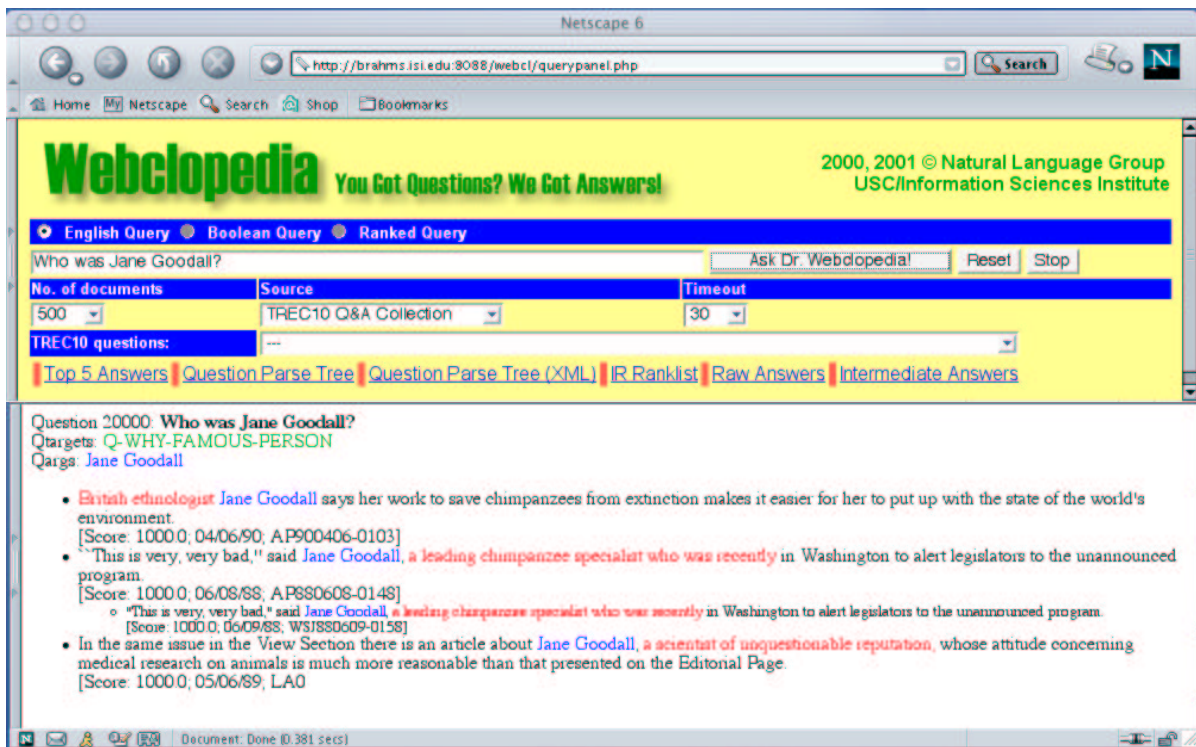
Netscape 6

http://brahms.isi.edu:8088/webcl/querypanel.php

Search

N

Home My Netscape Search Shop Bookmarks

Webclopedia You Got Questions? We Got Answers!

2000, 2001 © Natural Language Group
USC/Information Sciences Institute

English Query Boolean Query Ranked Query

Who was Jane Goodall?

Ask Dr. Webclopedia! Reset Stop

| No. of documents | Source | Timeout |
|---|---|---|
| 500 | TREC10 Q&A Collection | 30 |

TREC10 questions: ---

Top 5 Answers Question Parse Tree Question Parse Tree (XML) IR Ranklist Raw Answers Intermediate Answers

Question 20000: **Who was Jane Goodall?**
Qtargets: Q-WHY-FAMOUS-PERSON
Qargs: Jane Goodall

- British ethnologist Jane Goodall says her work to save chimpanzees from extinction makes it easier for her to put up with the state of the world's environment.
[Score: 1000.0; 04/06/90; AP900406-0103]
- ``This is very, very bad,'' said Jane Goodall, a leading chimpanzee specialist who was recently in Washington to alert legislators to the unannounced program.
[Score: 1000.0; 06/08/88; AP880608-0148]
  - "This is very, very bad," said Jane Goodall, a leading chimpanzee specialist who was recently in Washington to alert legislators to the unannounced program.
[Score: 1000.0; 06/09/88; WSJ880609-0158]
- In the same issue in the View Section there is an article about Jane Goodall, a scientist of unquestionable reputation, whose attitude concerning medical research on animals is much more reasonable than that presented on the Editorial Page.
[Score: 1000.0; 05/06/89; LA0

Document: Done (0.381 secs)